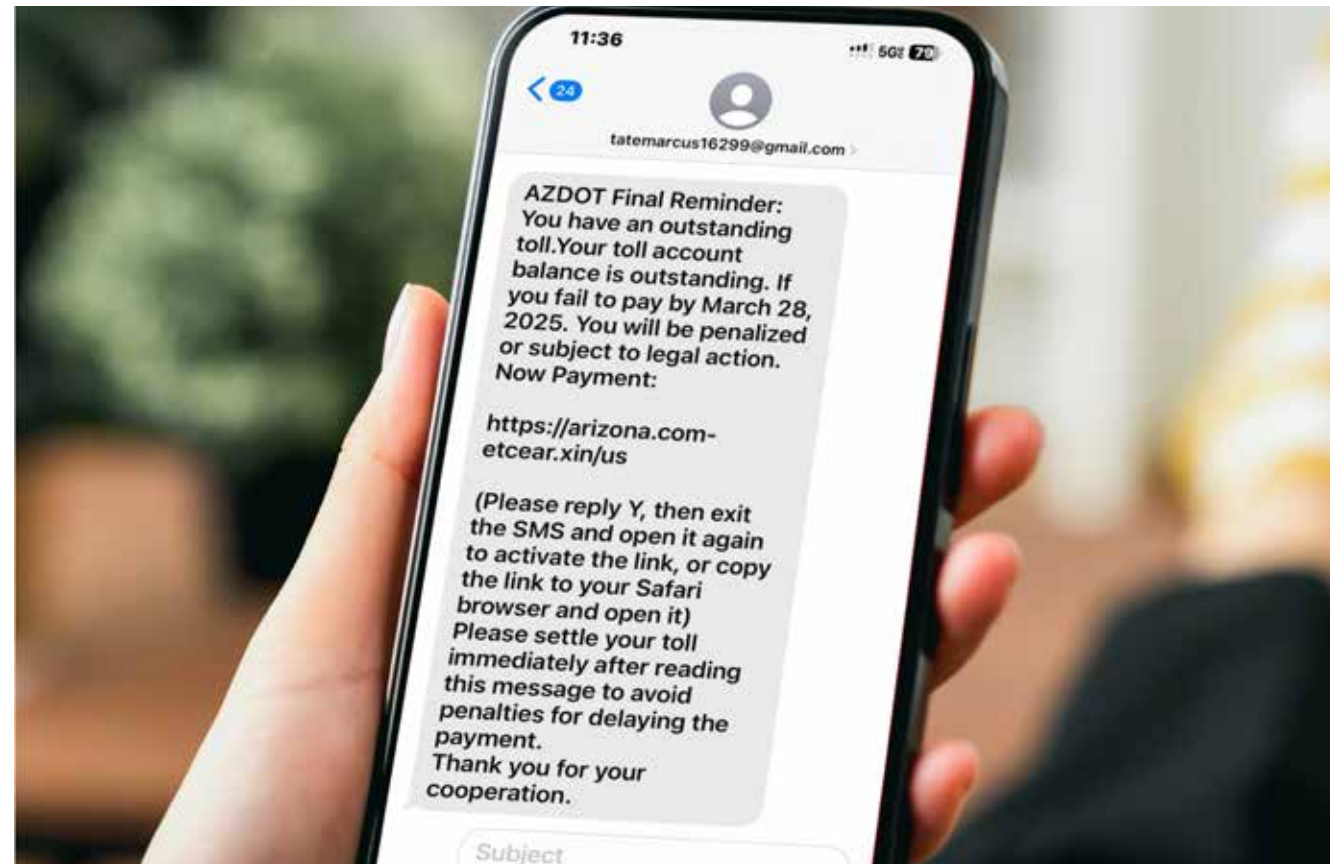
11:36

5G 79

24

tatemarcus16299@gmail.com

AZDOT Final Reminder: You have an outstanding toll.Your toll account balance is outstanding. If you fail to pay by March 28, 2025. You will be penalized or subject to legal action. Now Payment:

https://arizona.com-etcear.xin/us

(Please reply Y, then exit the SMS and open it again to activate the link, or copy the link to your Safari browser and open it)
Please settle your toll immediately after reading this message to avoid penalties for delaying the payment.
Thank you for your cooperation.

Subject